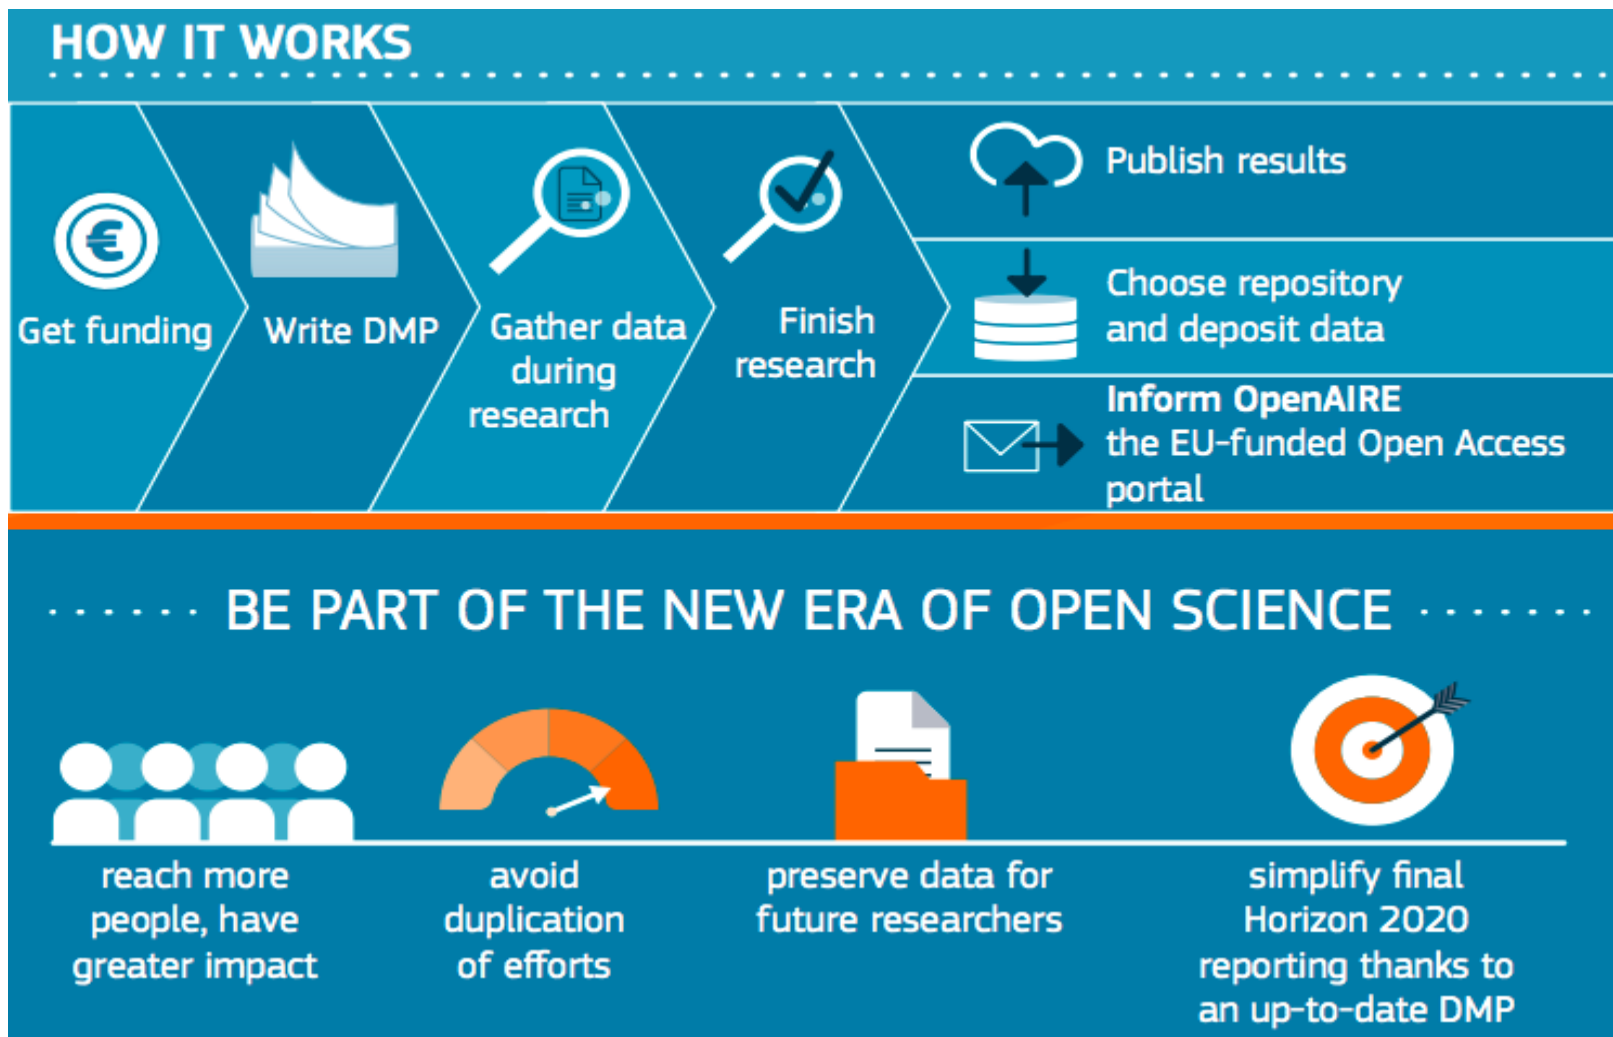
HOW IT WORKS

Get funding

Write DMP

Gather data during research

Finish research

Publish results

Choose repository and deposit data

Inform OpenAIRE the EU-funded Open Access portal

BE PART OF THE NEW ERA OF OPEN SCIENCE

reach more people, have greater impact

avoid duplication of efforts

preserve data for future researchers

simplify final Horizon 2020 reporting thanks to an up-to-date DMP